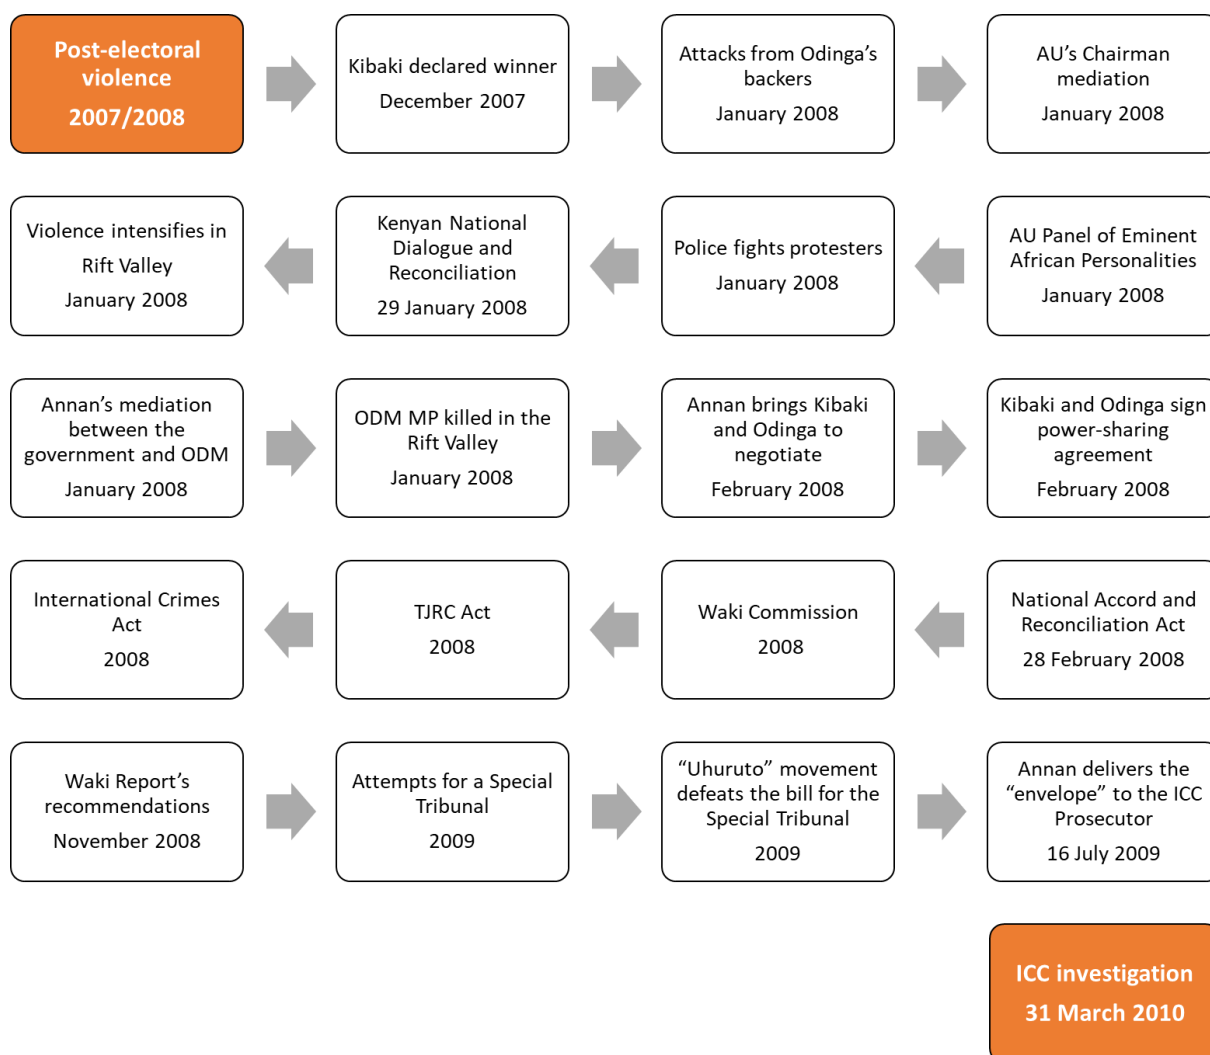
Post-electoral violence
2007/2008

Kibaki declared winner
December 2007

Attacks from Odinga's backers
January 2008

AU's Chairman mediation
January 2008

AU Panel of Eminent African Personalities
January 2008

Police fights protesters
January 2008

Kenyan National Dialogue and Reconciliation
29 January 2008

Violence intensifies in Rift Valley
January 2008

Annan's mediation between the government and ODM
January 2008

ODM MP killed in the Rift Valley
January 2008

Annan brings Kibaki and Odinga to negotiate
February 2008

Kibaki and Odinga sign power-sharing agreement
February 2008

National Accord and Reconciliation Act
28 February 2008

Waki Commission
2008

TJRC Act
2008

International Crimes Act
2008

Waki Report's recommendations
November 2008

Attempts for a Special Tribunal
2009

"Uhuruto" movement defeats the bill for the Special Tribunal
2009

Annan delivers the "envelope" to the ICC Prosecutor
16 July 2009

ICC investigation
31 March 2010